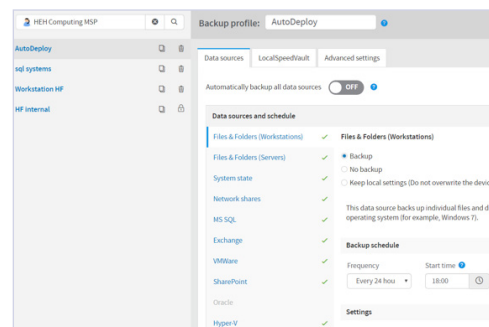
HEH Computing MSP

AutoDeploy
sql systems
Workstation HF
HF Internal

Backup profile: AutoDeploy

Data sources | LocalSpeedVault | Advanced settings

Automatically backup all data sources OFF

Data sources and schedule

Files & Folders (Workstations)
Files & Folders (Servers)
System state
Network shares
MS SQL
Exchange
VMWare
SharePoint
Oracle
Hyper-V

Files & Folders (Workstations)

Backup
No backup
Keep local settings (Do not overwrite the devic

This data source backs up individual files and d operating system (for example, Windows 7).

Backup schedule

Frequency
Every 24 hou
Start time
18:00

Settings